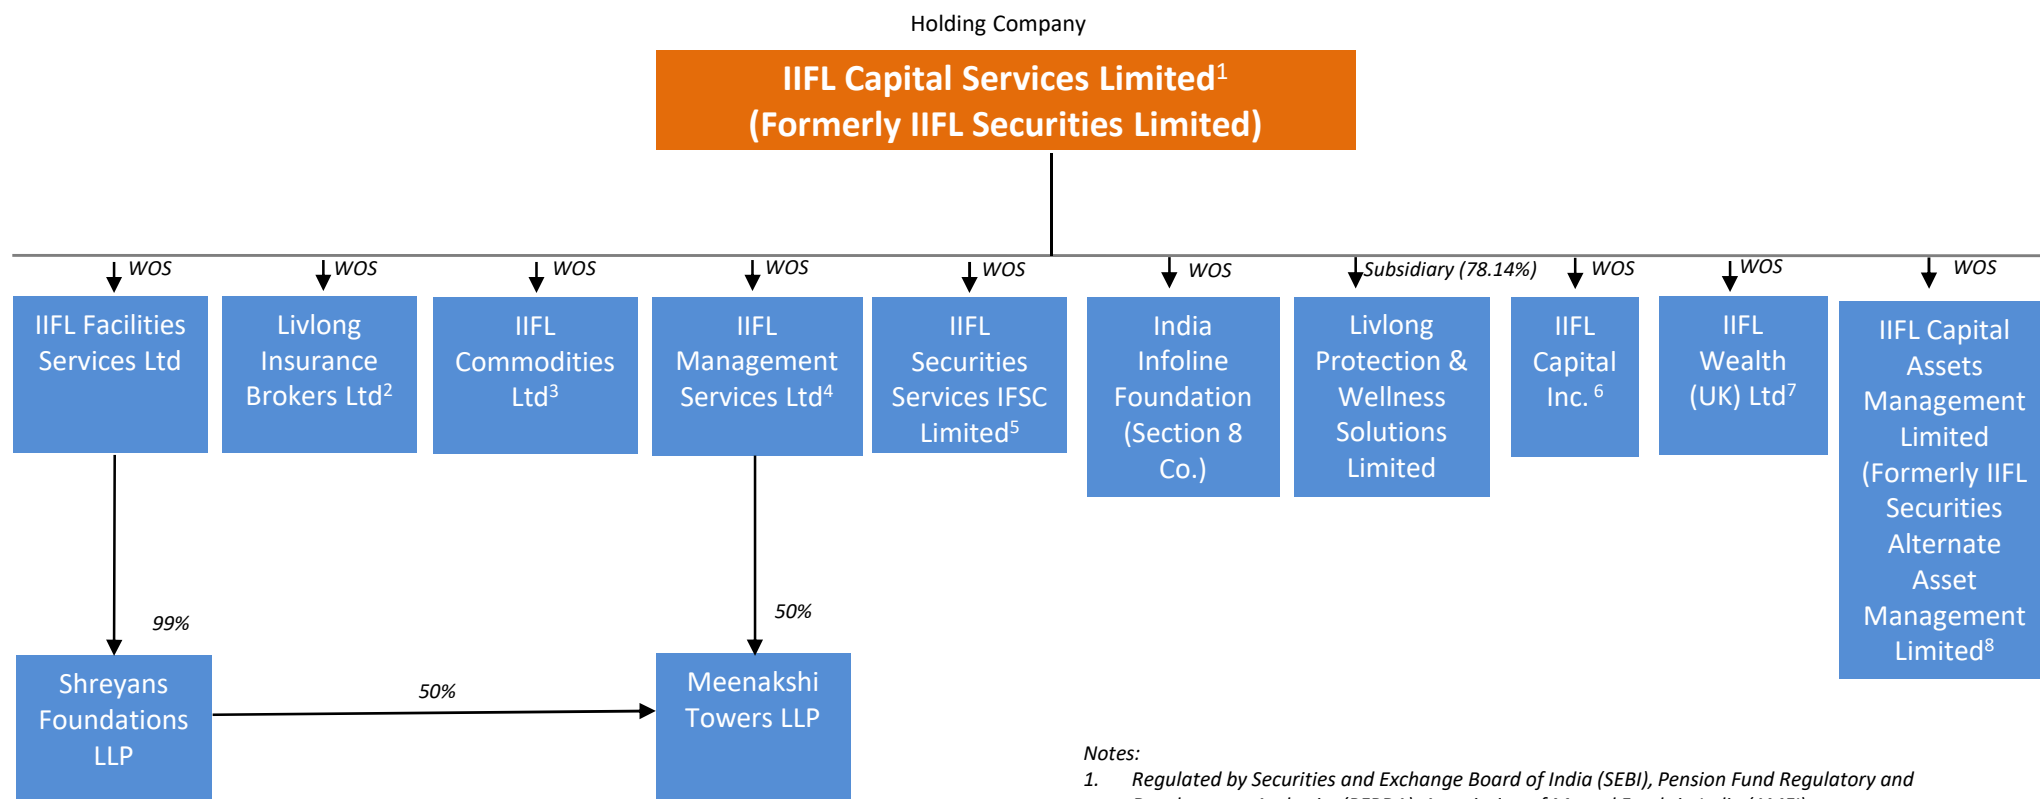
Holding Company

IIFL Capital Services Limited$^1$
(Formerly IIFL Securities Limited)

WOS

IIFL Facilities Services Ltd

WOS

Livlong Insurance Brokers Ltd$^2$

WOS

IIFL Commodities Ltd$^3$

WOS

IIFL Management Services Ltd$^4$

WOS

IIFL Securities Services IFSC Limited$^5$

WOS

India Infoline Foundation (Section 8 Co.)

Subsidiary (78.14%)

Livlong Protection & Wellness Solutions Limited

WOS

IIFL Capital Inc. $^6$

WOS

IIFL Wealth (UK) Ltd$^7$

WOS

IIFL Capital Assets Management Limited (Formerly IIFL Securities Alternate Asset Management Limited$^8$

99%

50%

Shreyans Foundations LLP

50%

Meenakshi Towers LLP

Notes:
1. Regulated by Securities and Exchange Board of India (SEBI), Pension Fund Regulatory and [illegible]